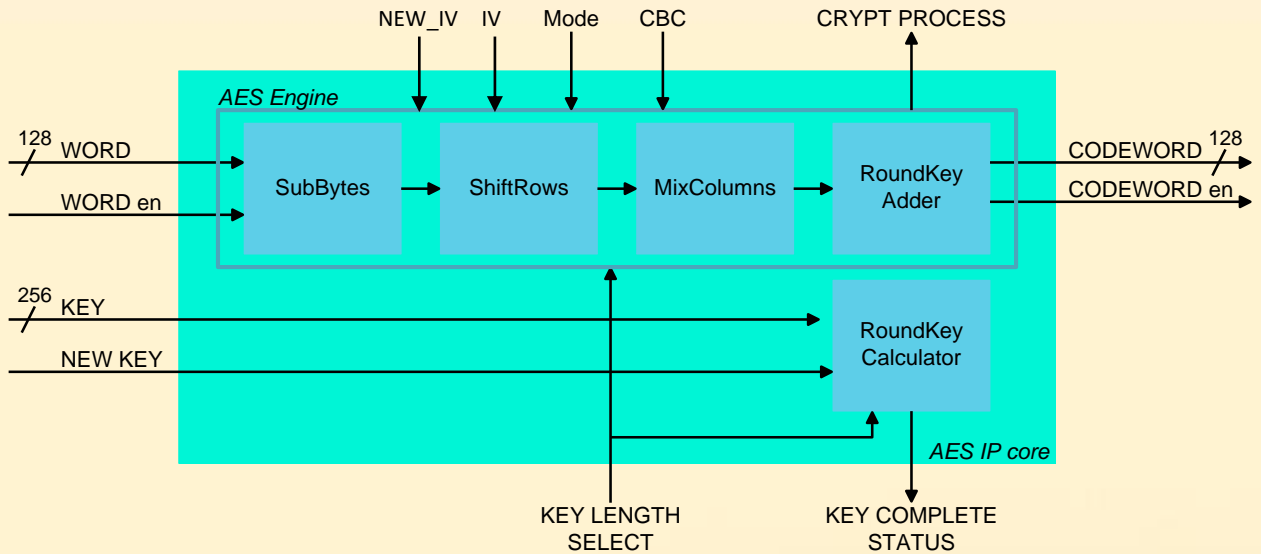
NEW_IV
IV
Mode
CBC
CRYPT PROCESS

AES Engine

128
WORD

WORD en

SubBytes

ShiftRows

MixColumns

RoundKey Adder

CODEWORD
128

CODEWORD en

256
KEY

NEW KEY

RoundKey Calculator

AES IP core

KEY LENGTH SELECT

KEY COMPLETE STATUS